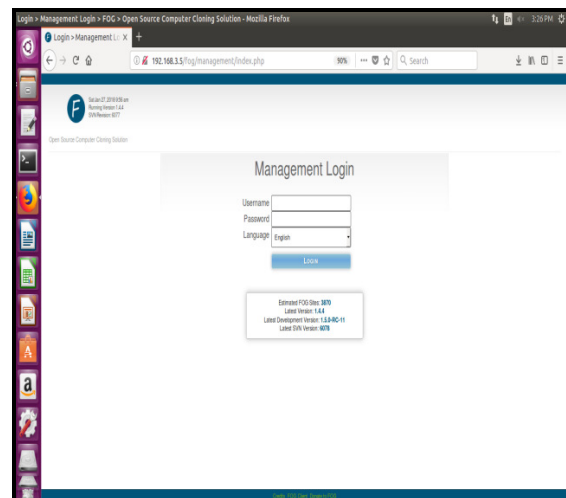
Login > Management Login > FOG > Open Source Computer Cloning Solution - Mozilla Firefox

En 3:26 PM

Login > Management Lo X +

192.168.3.5/fog/management/index.php

90%

Search

Sat Jan 27, 2018 8:56 am
Running Version 1.4.4
SVN Revision: 6077

Open Source Computer Cloning Solution

Management Login

Username

Password

Language English

Login

Estimated FOG Sites: 3870
Latest Version: 1.4.4
Latest Development Version: 1.5.0-RC-11
Latest SVN Version: 6078

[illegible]